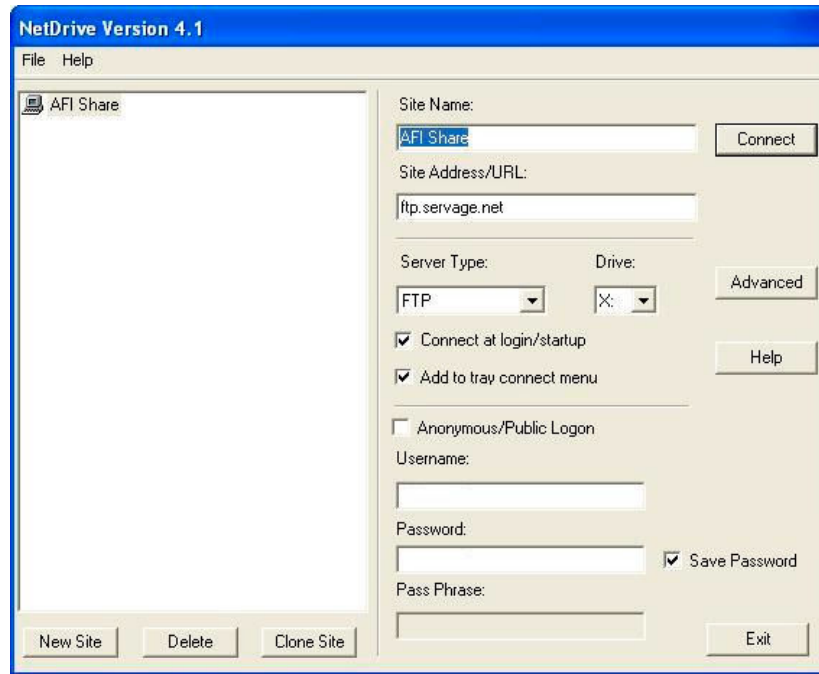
NetDrive Version 4.1

File Help

AFI Share

Site Name:

AFI Share

Connect

Site Address/URL:

ftp.servage.net

Server Type:

Drive:

FTP

X:

Advanced

Connect at login/startup

Help

Add to tray connect menu

Anonymous/Public Logon

Username:

Password:

Save Password

Pass Phrase:

New Site

Delete

Clone Site

Exit